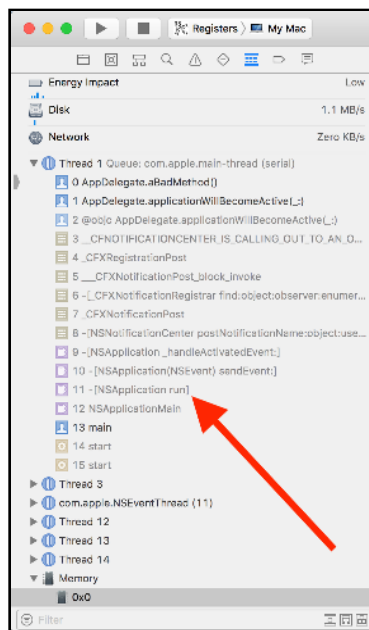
Registers 〉 My Mac

Energy Impact Low

Disk 1.1 MB/s

Network Zero KB/s

Thread 1 Queue: com.apple.main-thread (serial)

0 AppDelegate.aBadMethod()

1 AppDelegate.applicationWillBecomeActive(_:)

2 @objc AppDelegate.applicationWillBecomeActive(_:)

3 __CFNOTIFICATIONCENTER_IS_CALLING_OUT_TO_AN_O...

4 _CFXRegistrationPost

5 ___CFXNotificationPost_block_invoke

6 -[_CFXNotificationRegistrar find:object:observer:enumer...

7 _CFXNotificationPost

8 -[NSNotificationCenter postNotificationName:object:use...

9 -[NSApplication _handleActivatedEvent:]

10 -[NSApplication(NSEvent) sendEvent:]

11 -[NSApplication run]

12 NSApplicationMain

13 main

14 start

15 start

Thread 3

com.apple.NSEventThread (11)

Thread 12

Thread 13

Thread 14

Memory

0x0

Filter